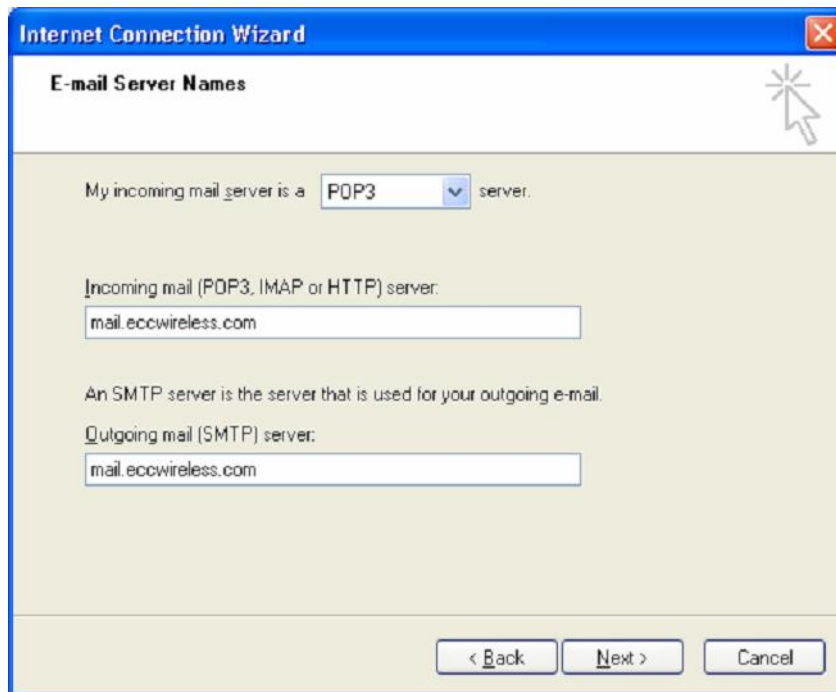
Internet Connection Wizard

E-mail Server Names

My incoming mail server is a POP3 server.

Incoming mail (POP3, IMAP or HTTP) server:

mail.eccwireless.com

An SMTP server is the server that is used for your outgoing e-mail.

Outgoing mail (SMTP) server:

mail.eccwireless.com

< Back Next > Cancel